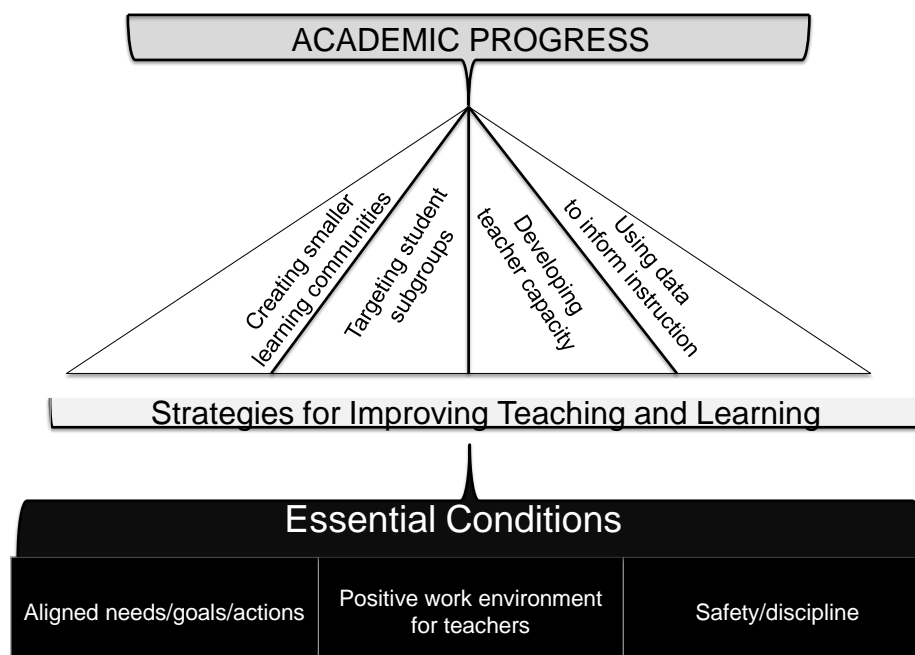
ACADEMIC PROGRESS

Creating smaller learning communities

Targeting student subgroups

Developing teacher capacity

Using data to inform instruction

Strategies for Improving Teaching and Learning

Essential Conditions

| Aligned needs/goals/actions | Positive work environment for teachers | Safety/discipline |
|---|---|---|